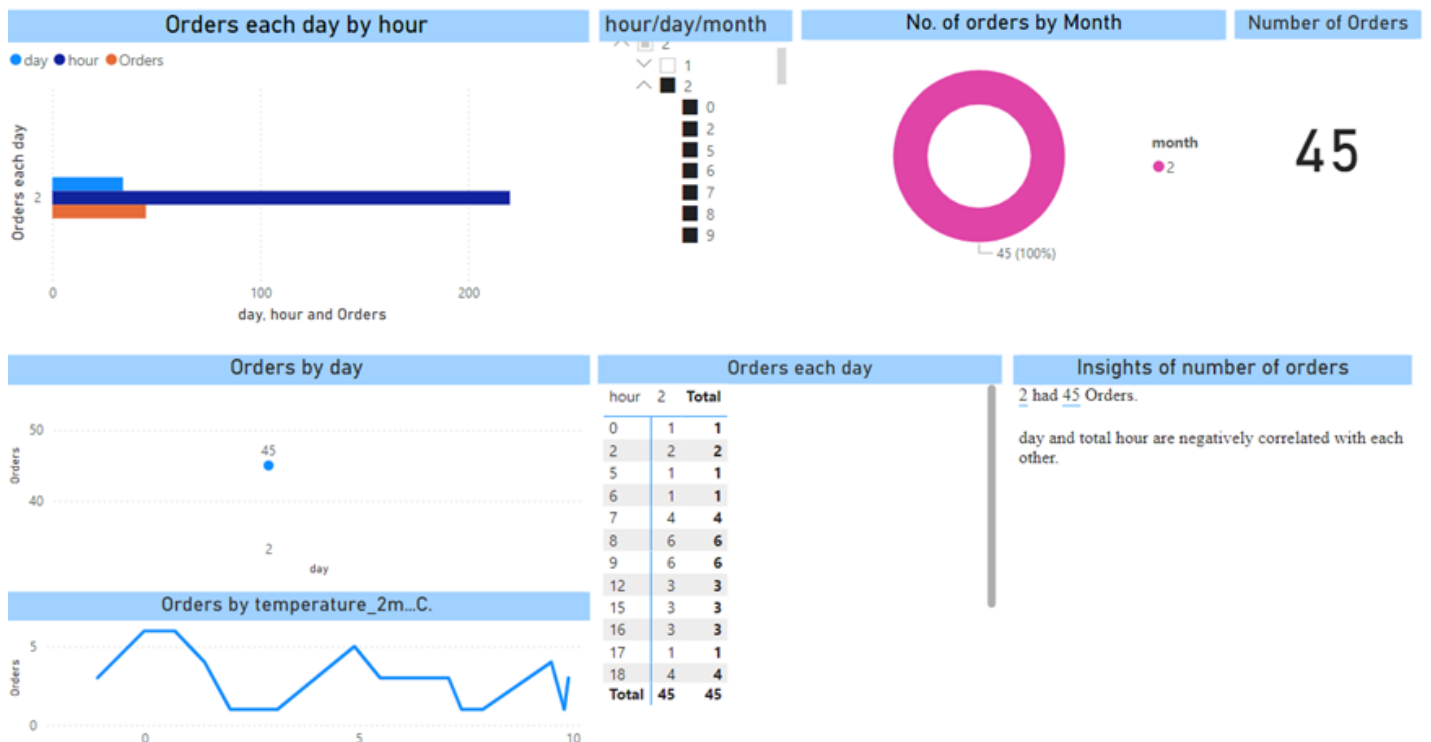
Orders each day by hour

day hour Orders

Orders each day

2

0 100 200

day, hour and Orders

hour/day/month

2
1
2
0
2
5
6
7
8
9

No. of orders by Month

month
2

45 (100%)

Number of Orders

45

Orders by day

50
40

Orders

45

2

day

Orders each day

| hour | 2 | Total |
|---|---|---|
| 0 | 1 | 1 |
| 2 | 2 | 2 |
| 5 | 1 | 1 |
| 6 | 1 | 1 |
| 7 | 4 | 4 |
| 8 | 6 | 6 |
| 9 | 6 | 6 |
| 12 | 3 | 3 |
| 15 | 3 | 3 |
| 16 | 3 | 3 |
| 17 | 1 | 1 |
| 18 | 4 | 4 |
| Total | 45 | 45 |

Insights of number of orders

2 had 45 Orders.

day and total hour are negatively correlated with each other.

Orders by temperature_2m...C.

5
0

Orders

0 5 10